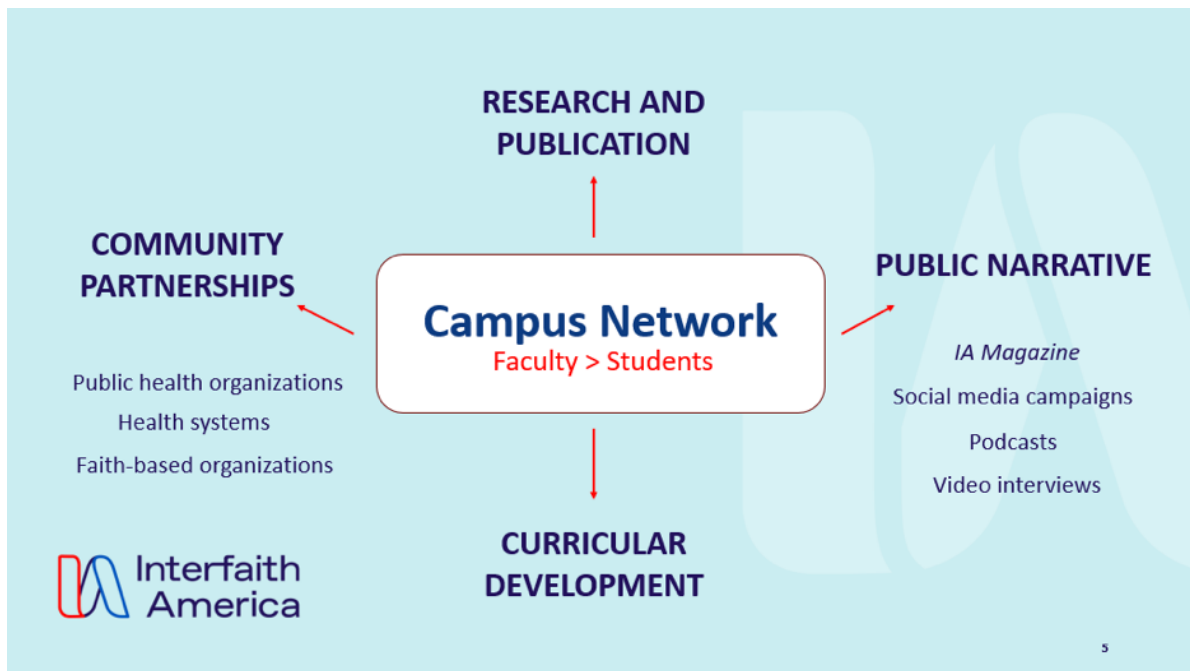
RESEARCH AND PUBLICATION

COMMUNITY PARTNERSHIPS

Campus Network
Faculty > Students

PUBLIC NARRATIVE

Public health organizations
Health systems
Faith-based organizations

IA Magazine
Social media campaigns
Podcasts
Video interviews

Interfaith America

CURRICULAR DEVELOPMENT

5